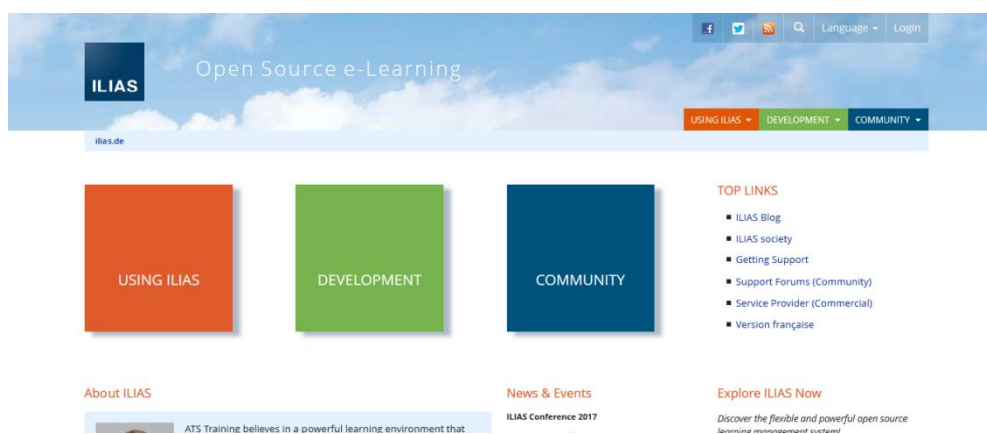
Language ▾ Login

ILIAS

Open Source e-Learning

USING ILIAS ▾ DEVELOPMENT ▾ COMMUNITY ▾

ilias.de

USING ILIAS

DEVELOPMENT

COMMUNITY

TOP LINKS

- ILIAS Blog
- ILIAS society
- Getting Support
- Support Forums (Community)
- Service Provider (Commercial)
- Version française

About ILIAS

ATS Training believes in a powerful learning environment that

News & Events

ILIAS Conference 2017

Explore ILIAS Now

Discover the flexible and powerful open source learning management system!